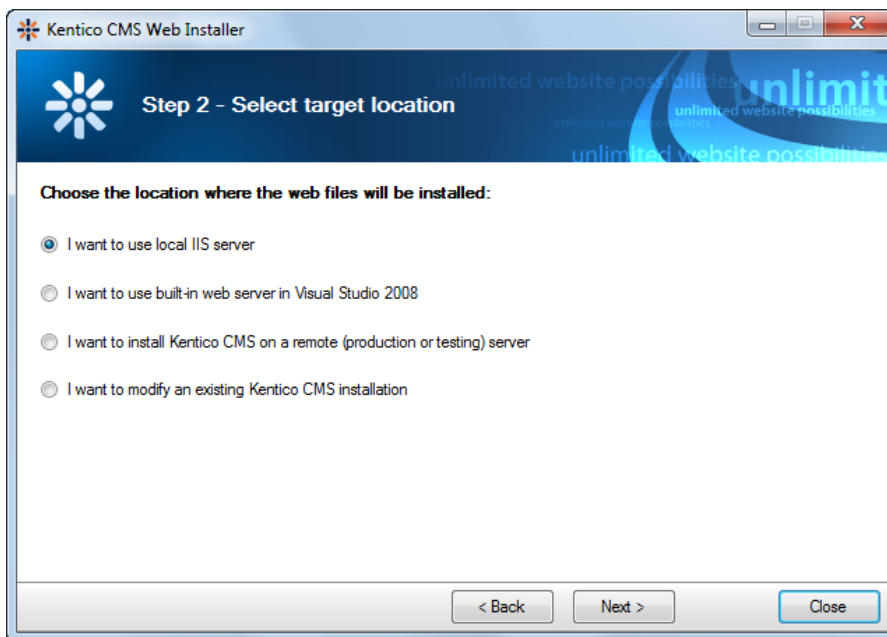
Kentico CMS Web Installer

Step 2 - Select target location

unlimited website possibilities unlimit unlimited website possibilities unlimited website possibilities unlimited website possibilities

Choose the location where the web files will be installed:

I want to use local IIS server

I want to use built-in web server in Visual Studio 2008

I want to install Kentico CMS on a remote (production or testing) server

I want to modify an existing Kentico CMS installation

< Back

Next >

Close